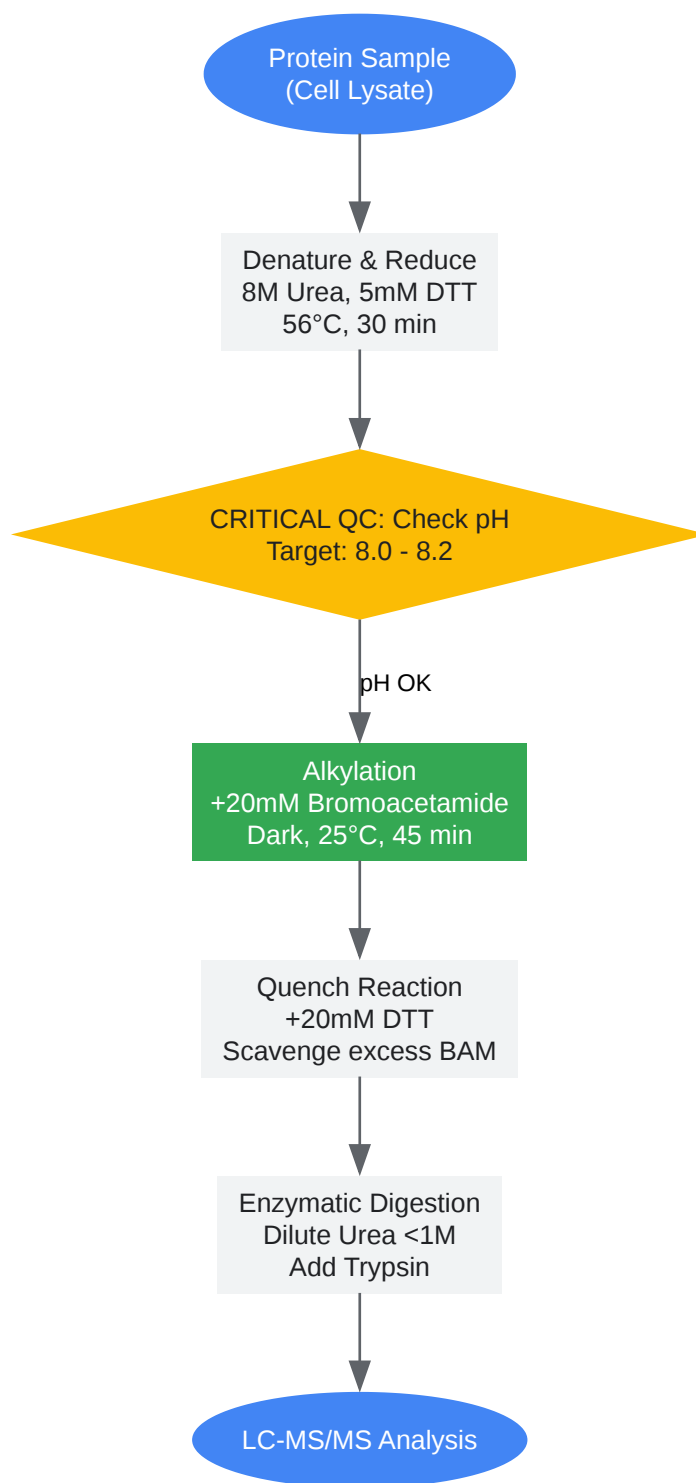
Protein Sample
(Cell Lysate)

Denature & Reduce
8M Urea, 5mM DTT
56°C, 30 min

CRITICAL QC: Check pH
Target: 8.0 - 8.2

pH OK

Alkylation
+20mM Bromoacetamide
Dark, 25°C, 45 min

Quench Reaction
+20mM DTT
Scavenge excess BAM

Enzymatic Digestion
Dilute Urea <1M
Add Trypsin

LC-MS/MS Analysis